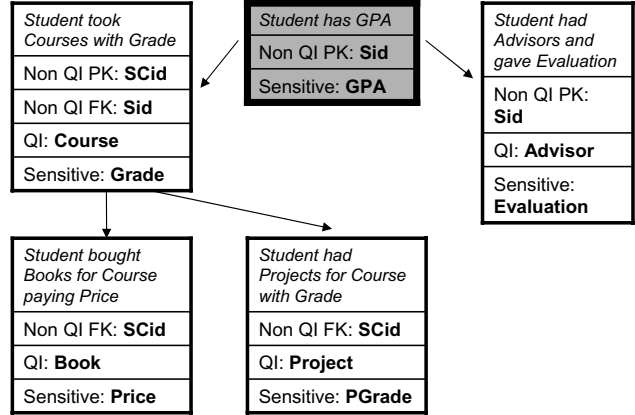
Student took Courses with Grade

Non QI PK: **SCid**

Non QI FK: **Sid**

QI: **Course**

Sensitive: **Grade**

Student has GPA

Non QI PK: **Sid**

Sensitive: **GPA**

Student had Advisors and gave Evaluation

Non QI PK: **Sid**

QI: **Advisor**

Sensitive: **Evaluation**

Student bought Books for Course paying Price

Non QI FK: **SCid**

QI: **Book**

Sensitive: **Price**

Student had Projects for Course with Grade

Non QI FK: **SCid**

QI: **Project**

Sensitive: **PGrade**